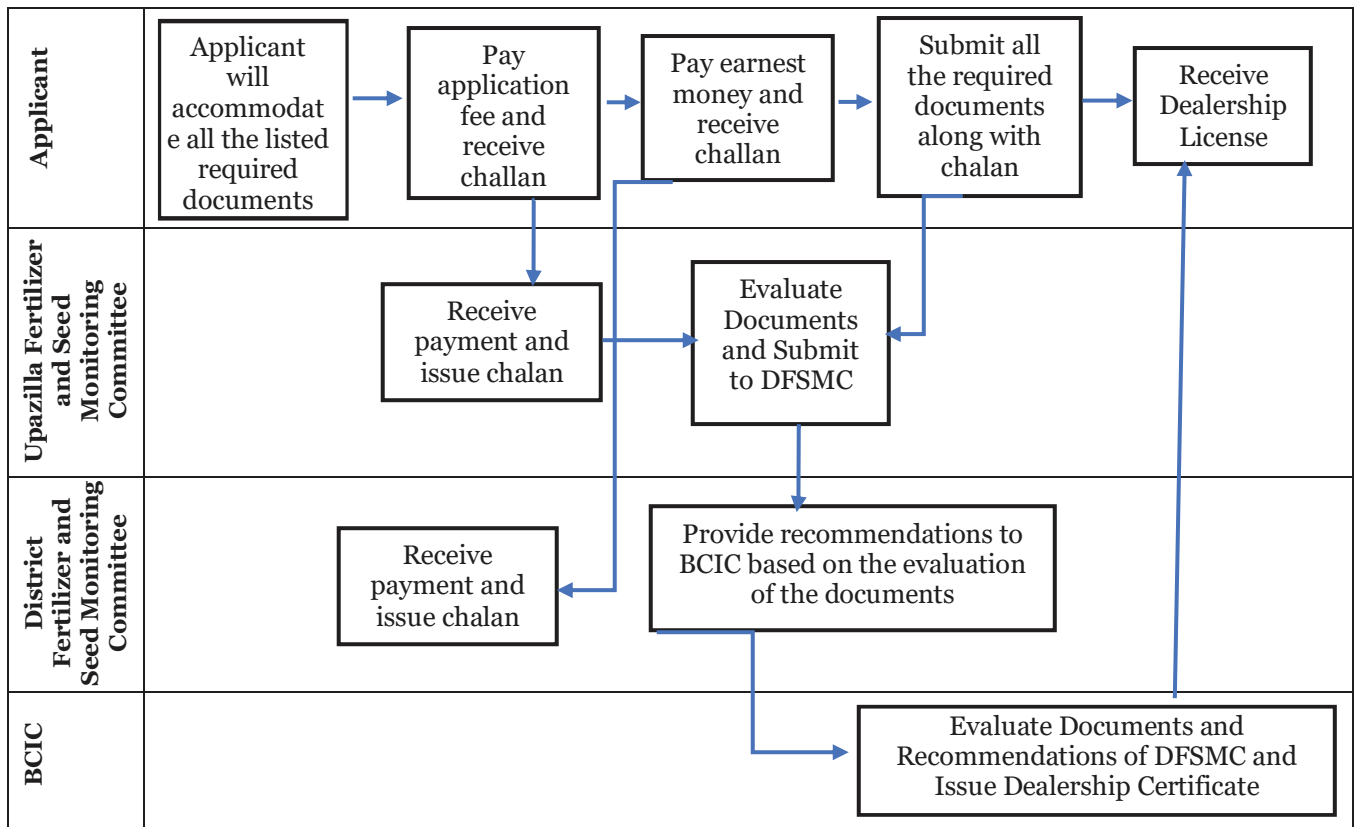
Applicant

Applicant will accommodate all the listed required documents

Pay application fee and receive challan

Pay earnest money and receive challan

Submit all the required documents along with chalan

Receive Dealership License

Upazilla Fertilizer and Seed Monitoring Committee

Receive payment and issue chalan

Evaluate Documents and Submit to DFSMC

District Fertilizer and Seed Monitoring Committee

Receive payment and issue chalan

Provide recommendations to BCIC based on the evaluation of the documents

BCIC

Evaluate Documents and Recommendations of DFSMC and Issue Dealership Certificate